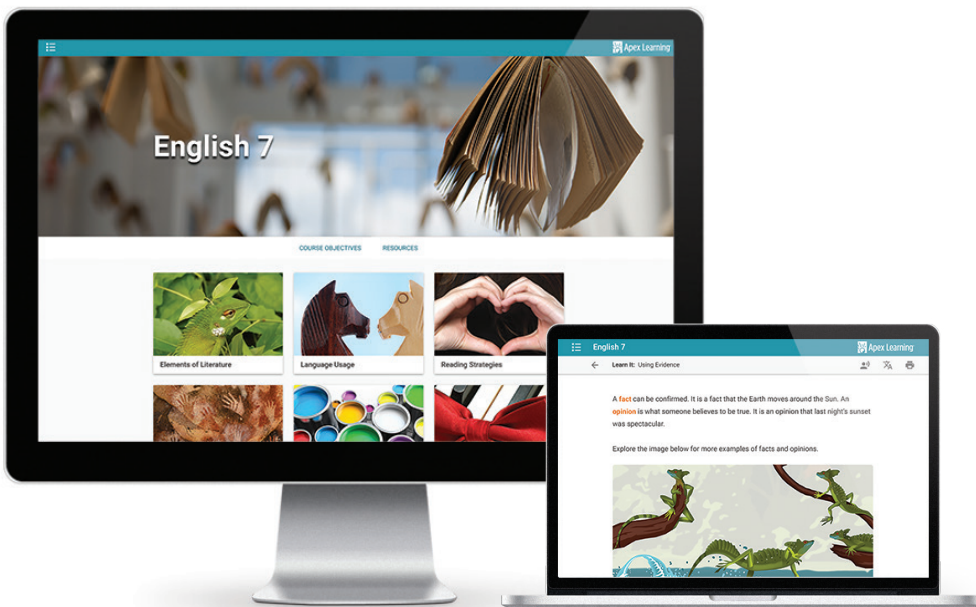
Apex Learning

English 7

COURSE OBJECTIVES RESOURCES

Elements of Literature

Language Usage

Reading Strategies

English 7

Apex Learning

Learn It: Using Evidence

A fact can be confirmed. It is a fact that the Earth moves around the Sun. An opinion is what someone believes to be true. It is an opinion that last night's sunset was spectacular.

Explore the image below for more examples of facts and opinions.